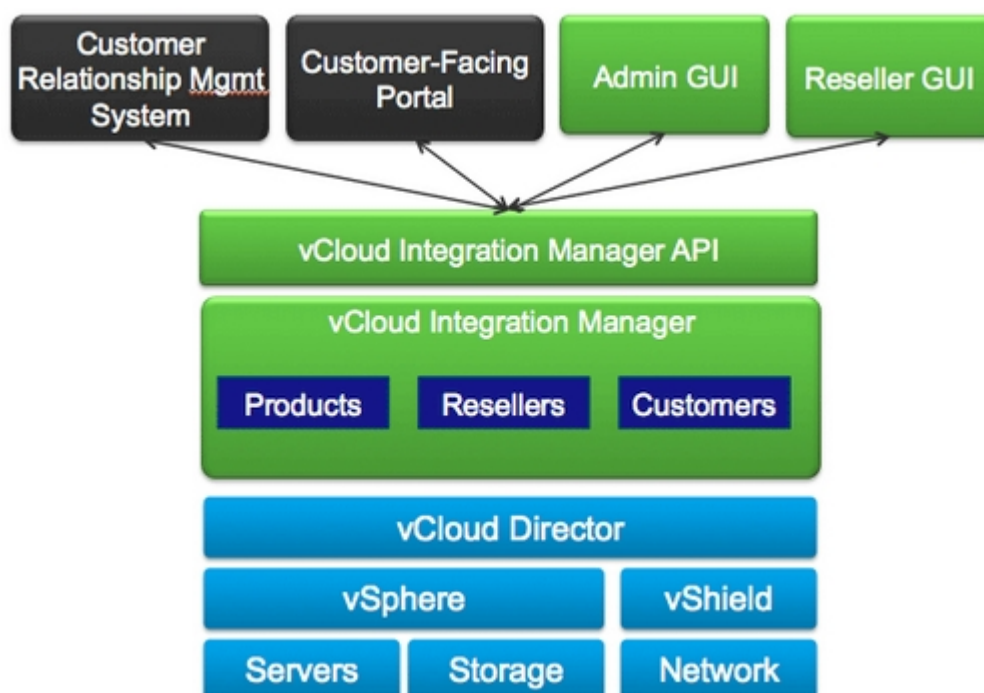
Customer Relationship Mgmt System

Customer-Facing Portal

Admin GUI

Reseller GUI

vCloud Integration Manager API

vCloud Integration Manager

Products

Resellers

Customers

vCloud Director

vSphere

vShield

Servers

Storage

Network